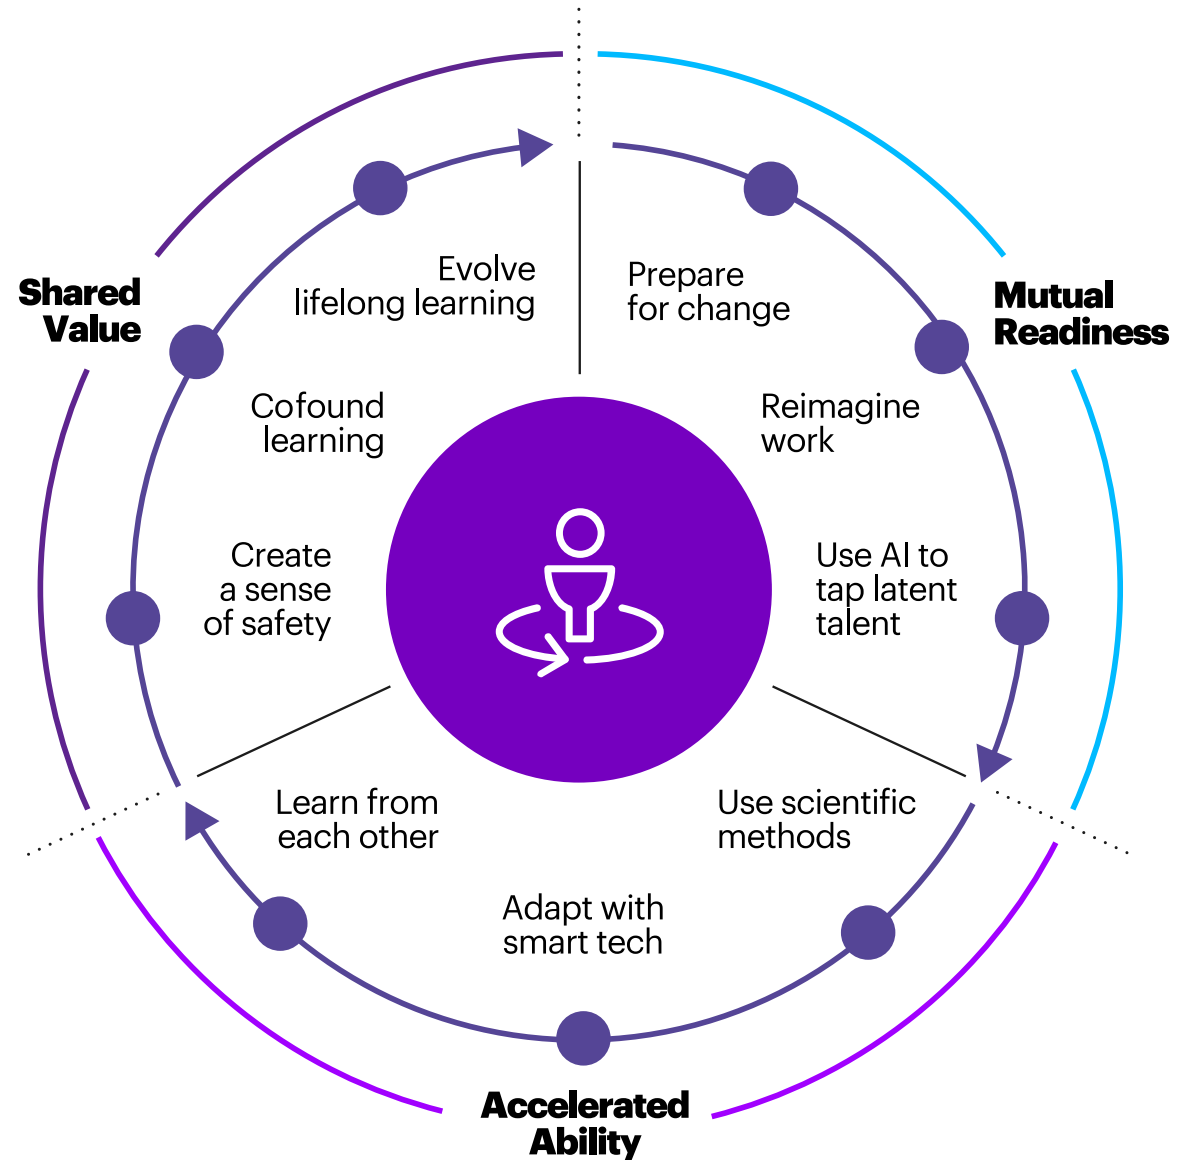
Shared Value

Evolve lifelong learning

Prepare for change

Mutual Readiness

Cofound learning

Reimagine work

Create a sense of safety

Use AI to tap latent talent

Learn from each other

Use scientific methods

Adapt with smart tech

Accelerated Ability